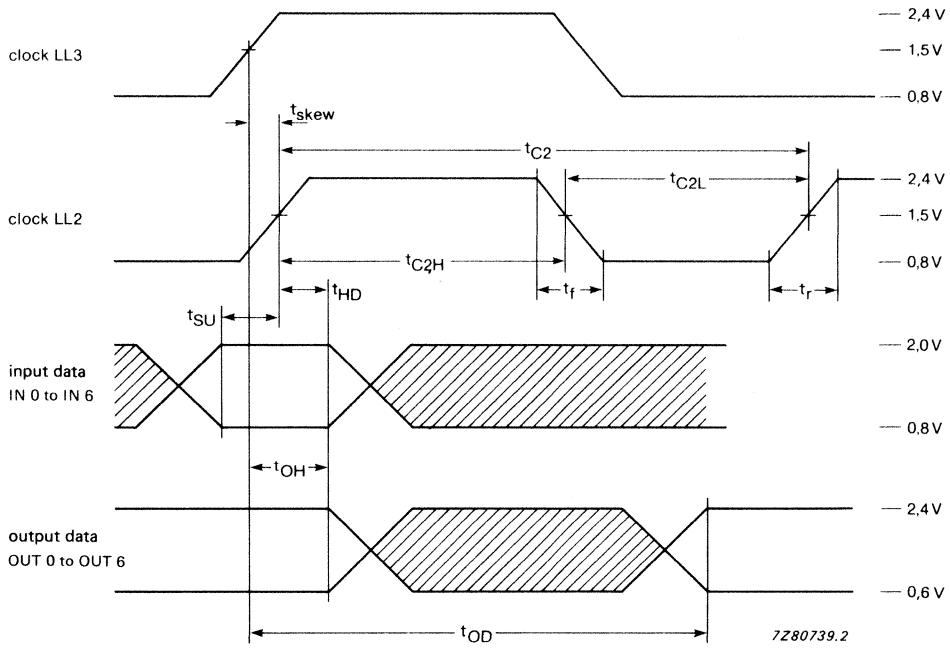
2,4 V
clock LL3
1,5 V
0,8 V
$t_{skew}$
$t_{C2}$
$t_{C2L}$
2,4 V
clock LL2
1,5 V
$t_{C2H}$
0,8 V
$t_f$
$t_r$
$t_{SU}$
$t_{HD}$
2,0 V
input data
IN 0 to IN 6
0,8 V
$t_{OH}$
2,4 V
output data
OUT 0 to OUT 6
0,6 V
$t_{OD}$
7Z80739.2